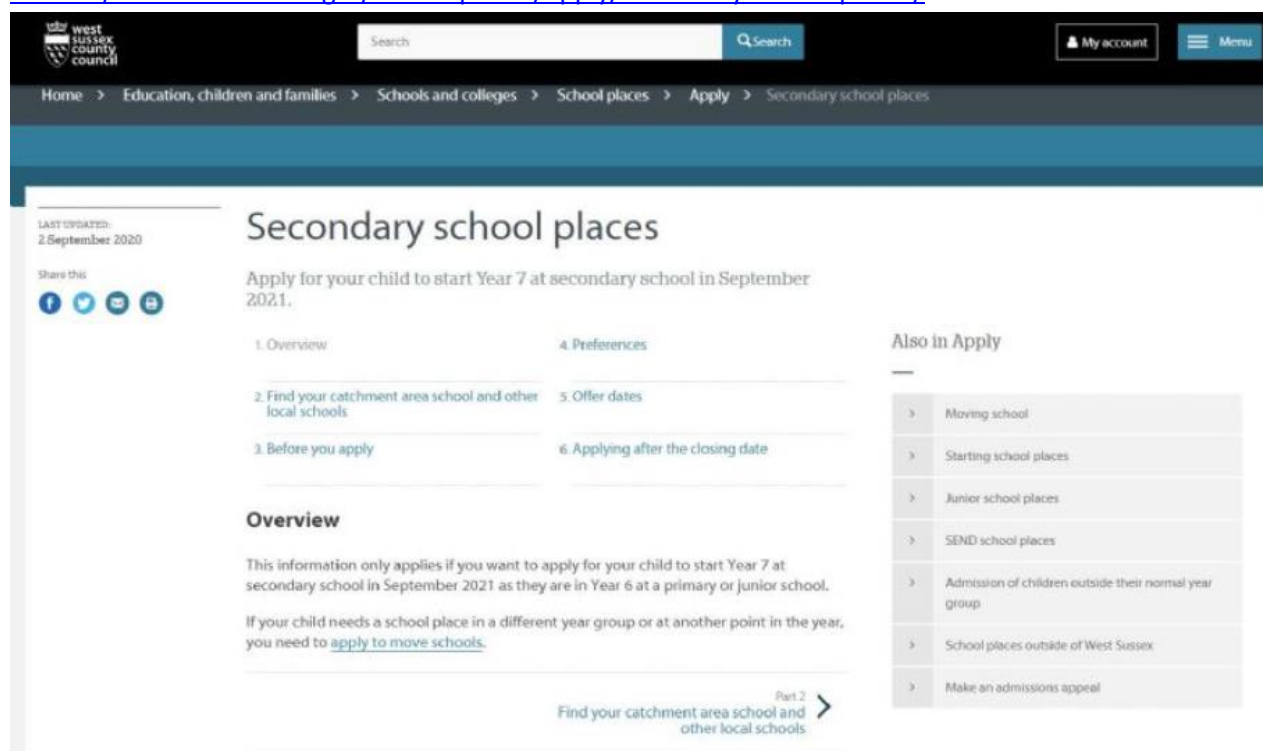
west sussex county council

Search

Search

My account

Menu

Home > Education, children and families > Schools and colleges > School places > Apply > Secondary school places

LAST UPDATED:
2 September 2020

Share this

Secondary school places

Apply for your child to start Year 7 at secondary school in September 2021.

1. Overview

2. Find your catchment area school and other local schools

3. Before you apply

4. Preferences

5. Offer dates

6. Applying after the closing date

Overview

This information only applies if you want to apply for your child to start Year 7 at secondary school in September 2021 as they are in Year 6 at a primary or junior school.

If your child needs a school place in a different year group or at another point in the year, you need to apply to move schools.

Part 2
Find your catchment area school and other local schools

Also in Apply

Moving school

Starting school places

Junior school places

SEND school places

Admission of children outside their normal year group

School places outside of West Sussex

Make an admissions appeal